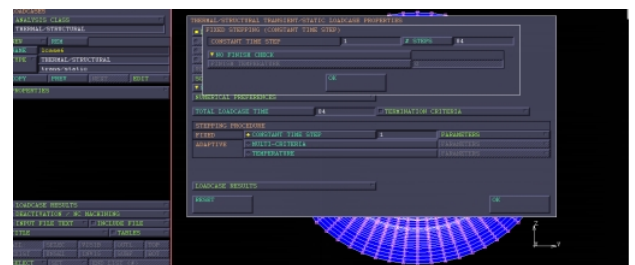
LOADCASES
ANALYSIS CLASS
THERMAL/STRUCTURAL
NEW
NAME lcase1
TYPE THERMAL/STRUCTURAL
trans/static
COPY PREV NEXT EDIT
PROPERTIES

LOADCASE RESULTS
DEACTIVATION / RE-ACTIVATION
INPUT FILE TEXT INCLUDE FILE
TITLE TABLES

SELECT

THERMAL/STRUCTURAL TRANSIENT/STATIC LOADCASE PROPERTIES
FIXED STEPPING (CONSTANT TIME STEP)
CONSTANT TIME STEP 1 # STEPS 24
NO FINISH CHECK
FINISH TEMPERATURE
OK
NUMERICAL PREFERENCES
TOTAL LOADCASE TIME 24 TERMINATION CRITERIA
STEPPING PROCEDURE
FIXED CONSTANT TIME STEP 1 PARAMETERS
ADAPTIVE MULTI-CRITERIA PARAMETERS
TEMPERATURE PARAMETERS
LOADCASE RESULTS
RESET OK